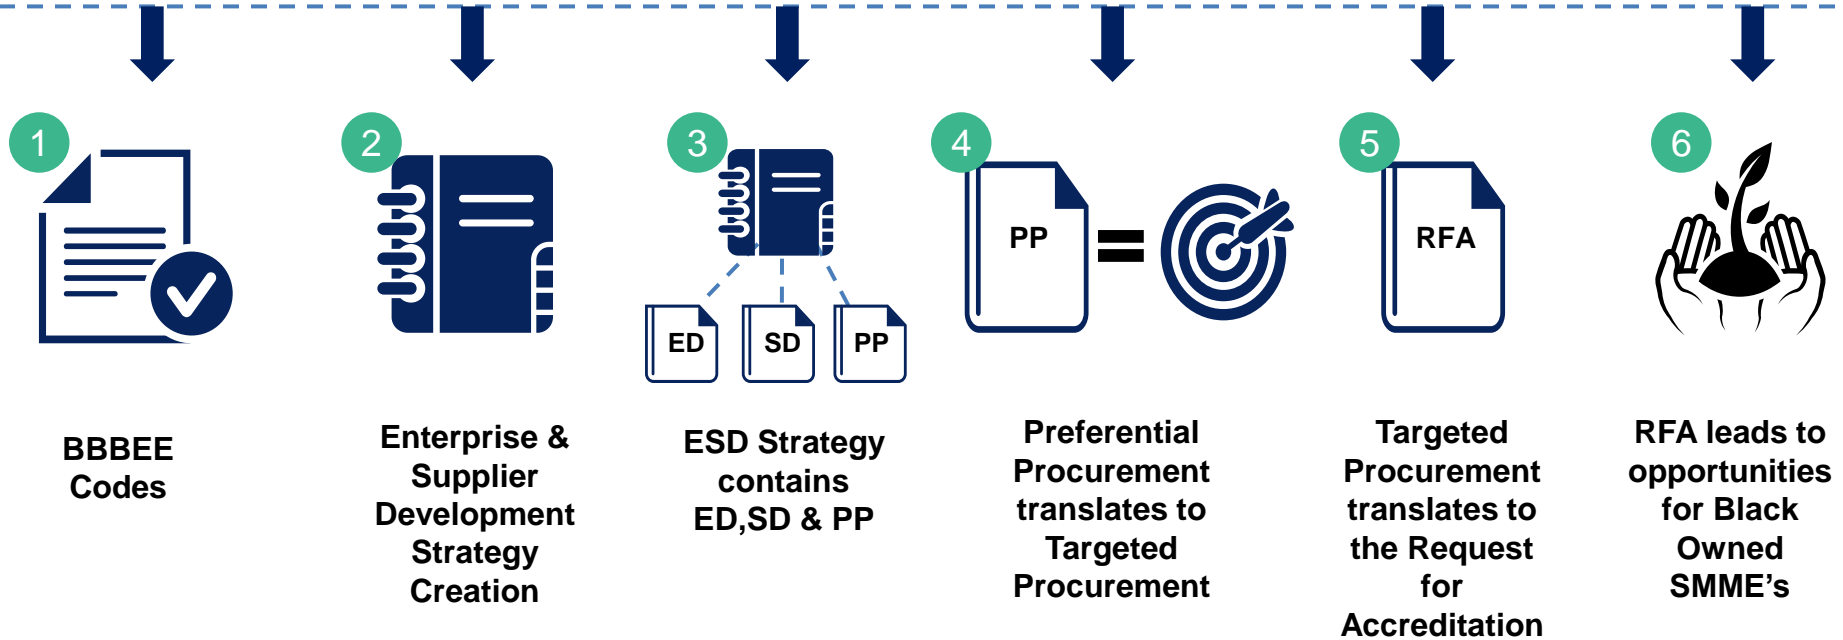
1

BBBEE Codes

2

Enterprise & Supplier Development Strategy Creation

3

ED SD PP

ESD Strategy contains ED,SD & PP

4

PP

Preferential Procurement translates to Targeted Procurement

5

RFA

Targeted Procurement translates to the Request for Accreditation

6

RFA leads to opportunities for Black Owned SMME’s